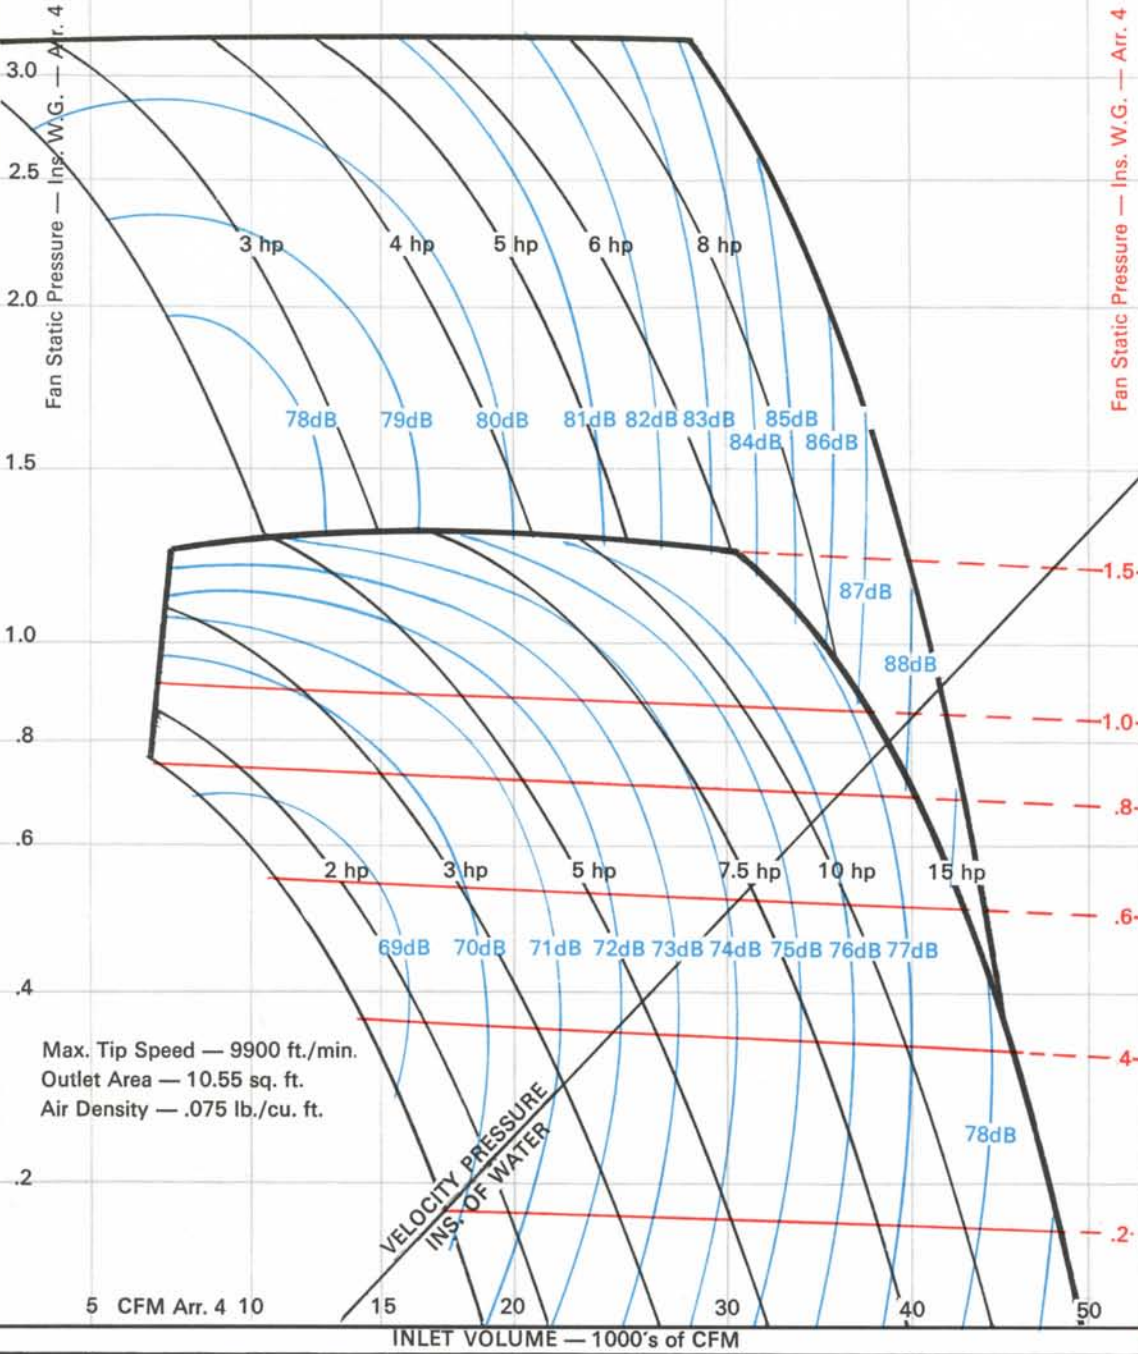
Fan Static Pressure — Ins. W.G. — Arr. 4

3.0
2.5
2.0
1.5
1.0
.8
.6
.4
.2

3 hp
4 hp
5 hp
6 hp
8 hp

78dB
79dB
80dB
81dB
82dB
83dB
85dB
84dB
86dB
87dB
88dB

2 hp
3 hp
5 hp
7.5 hp
10 hp
15 hp

69dB
70dB
71dB
72dB
73dB
74dB
75dB
76dB
77dB
78dB

Fan Static Pressure — Ins. W.G. — Arr. 4

1.5
1.0
.8
.6
.4
.2

Max. Tip Speed — 9900 ft./min.
Outlet Area — 10.55 sq. ft.
Air Density — .075 lb./cu. ft.

VELOCITY PRESSURE INS. OF WATER

5 CFM Arr. 4 10
15
20
30
40
50

INLET VOLUME — 1000's of CFM